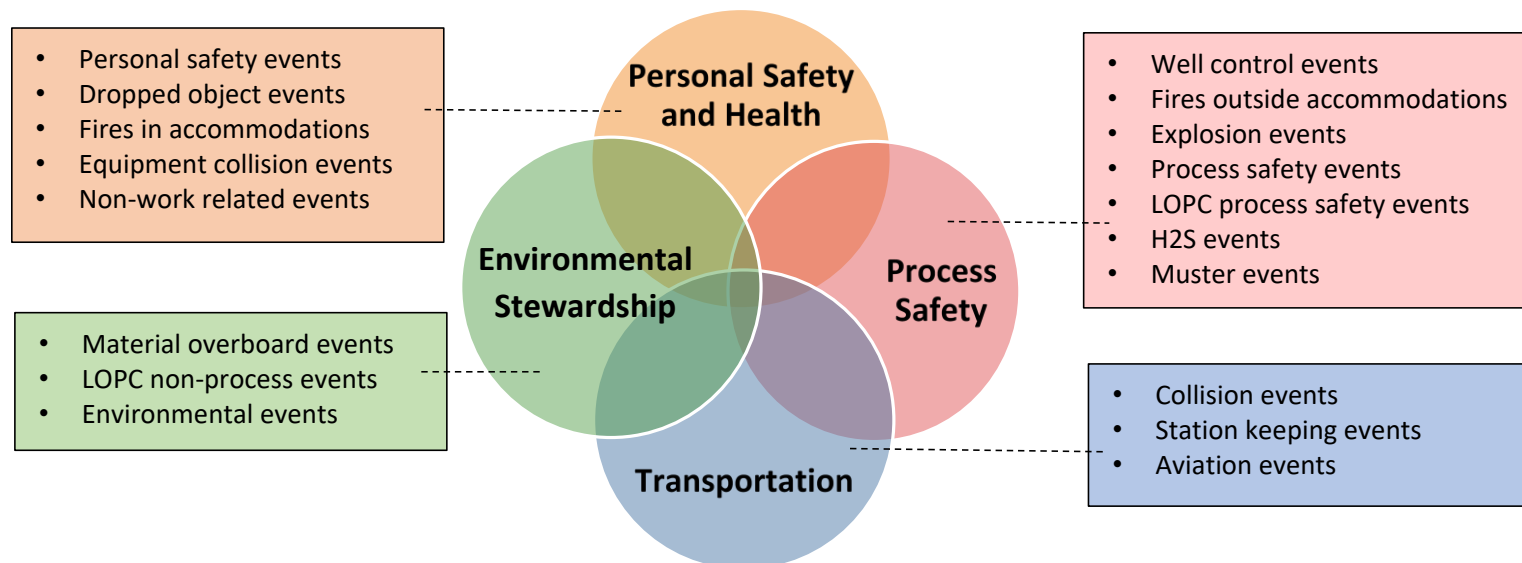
- Personal safety events
- Dropped object events
- Fires in accommodations
- Equipment collision events
- Non-work related events

Personal Safety and Health

- Well control events
- Fires outside accommodations
- Explosion events
- Process safety events
- LOPC process safety events
- H2S events
- Muster events

Environmental Stewardship

Process Safety

- Material overboard events
- LOPC non-process events
- Environmental events

- Collision events
- Station keeping events
- Aviation events

Transportation